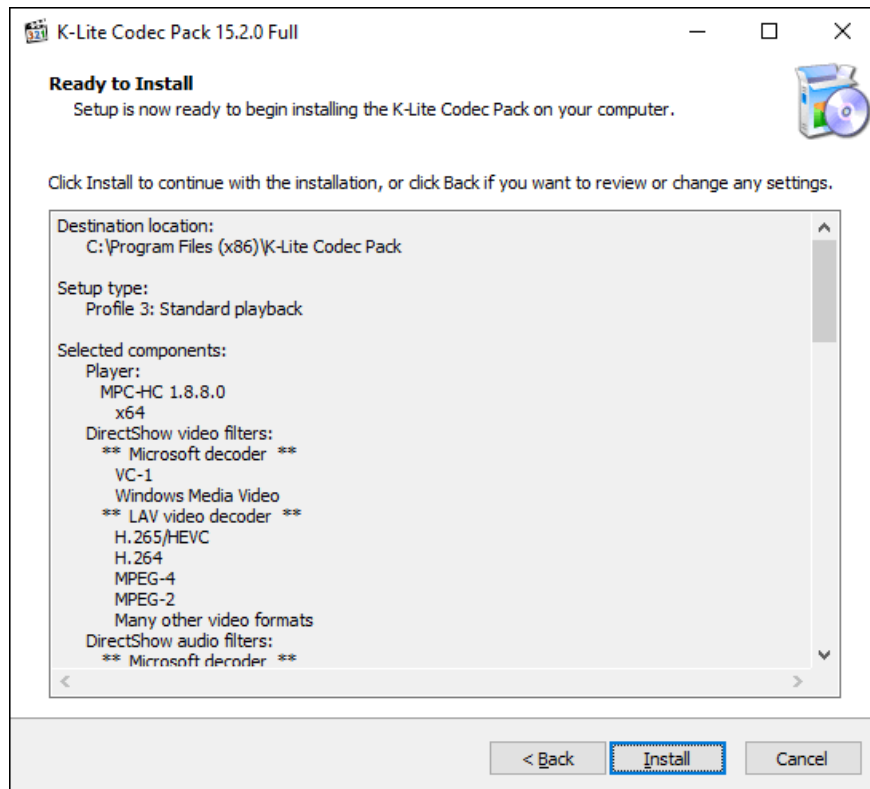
K-Lite Codec Pack 15.2.0 Full

Ready to Install
Setup is now ready to begin installing the K-Lite Codec Pack on your computer.

Click Install to continue with the installation, or click Back if you want to review or change any settings.

Destination location:
C:\Program Files (x86)\K-Lite Codec Pack

Setup type:
Profile 3: Standard playback

Selected components:
Player:
MPC-HC 1.8.8.0
x64
DirectShow video filters:
** Microsoft decoder **
VC-1
Windows Media Video
** LAV video decoder **
H.265/HEVC
H.264
MPEG-4
MPEG-2
Many other video formats
DirectShow audio filters:
** Microsoft decoder **

< Back
Install
Cancel